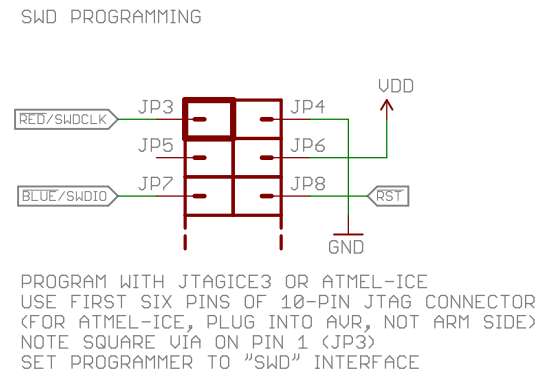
SWD PROGRAMMING

VDD

RED/SWDCLK

JP3

JP4

JP5

JP6

BLUE/SWDIO

JP7

JP8

RST

GND

PROGRAM WITH JTAGICE3 OR ATMEL-ICE
USE FIRST SIX PINS OF 10-PIN JTAG CONNECTOR
(FOR ATMEL-ICE, PLUG INTO AVR, NOT ARM SIDE)
NOTE SQUARE VIA ON PIN 1 (JP3)
SET PROGRAMMER TO "SWD" INTERFACE